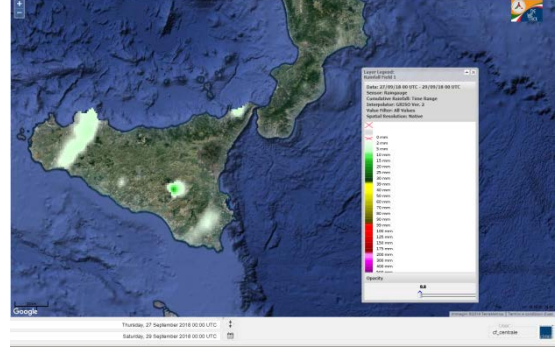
+
-

Layer Legend:
Rainfall Field 1

Date: 27/09/18 00 UTC - 29/09/18 00 UTC
Sensor: Raingauge
Cumulative Rainfall Time Range
Interpolation: GRISO Ver. 2
Value Filter: All Values
Spatial Resolution: Native

0 mm
2 mm
5 mm
10 mm
15 mm
20 mm
25 mm
30 mm
40 mm
45 mm
50 mm
60 mm
70 mm
80 mm
90 mm
100 mm
125 mm
150 mm
175 mm
200 mm
250 mm
300 mm
400 mm

Opacity
0.8

Google

Thursday, 27 September 2018 00:00 UTC
Saturday, 29 September 2018 00:00 UTC

cf_centrale